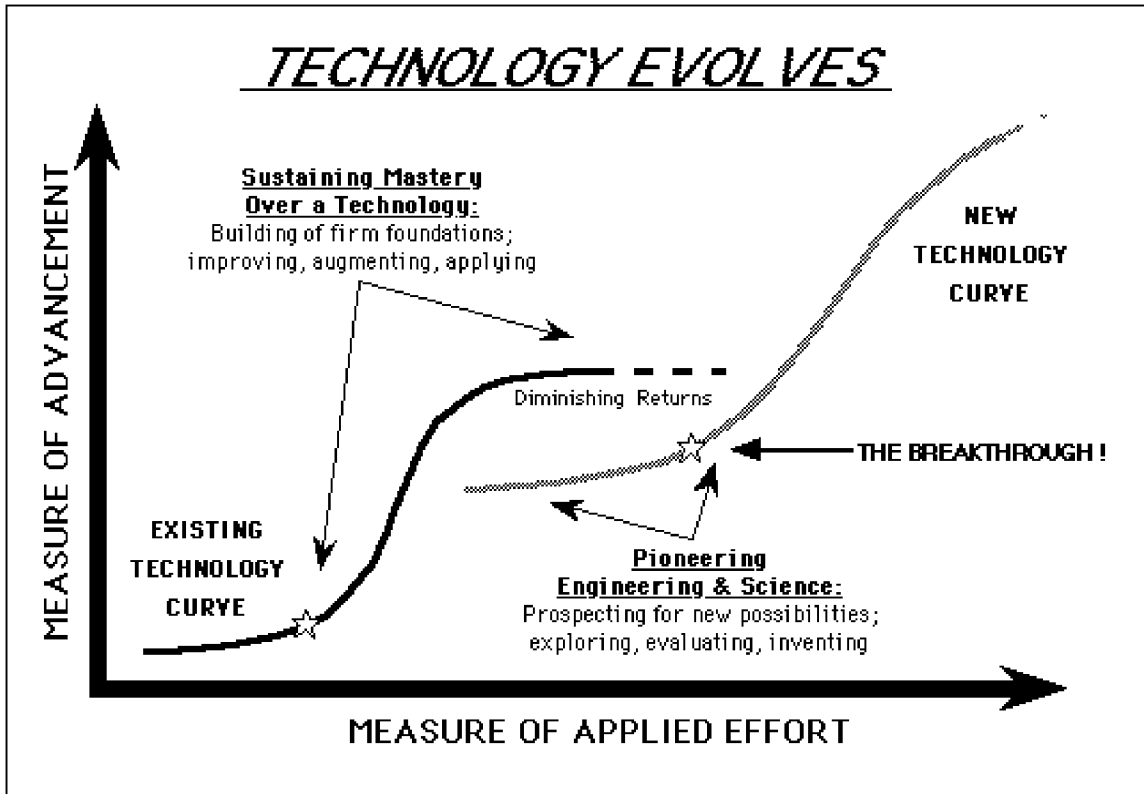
TECHNOLOGY EVOLVES

MEASURE OF ADVANCEMENT

Sustaining Mastery Over a Technology:
Building of firm foundations; improving, augmenting, applying

NEW TECHNOLOGY CURVE

Diminishing Returns

THE BREAKTHROUGH !

EXISTING TECHNOLOGY CURVE

Pioneering Engineering & Science:
Prospecting for new possibilities; exploring, evaluating, inventing

MEASURE OF APPLIED EFFORT